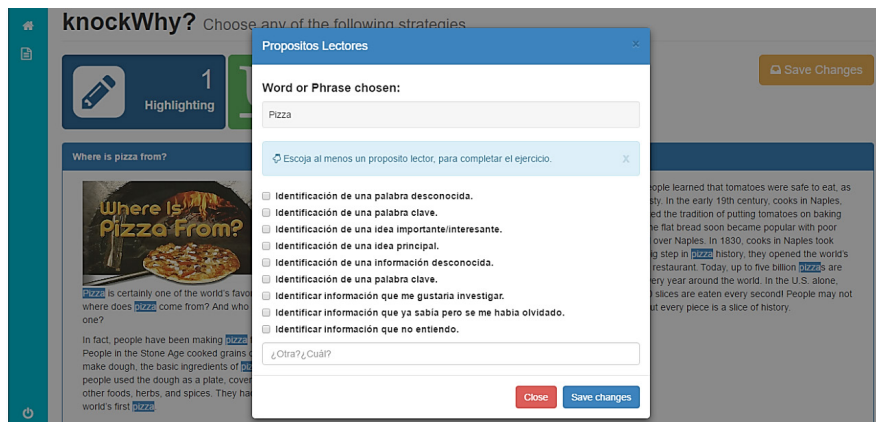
knockWhy? Choose any of the following strategies

1

Highlighting

Save Changes

Where is pizza from?

Where Is Pizza From?

Pizza is certainly one of the world's favor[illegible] where does pizza come from? And who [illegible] one?

In fact, people have been making pizza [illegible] People in the Stone Age cooked grains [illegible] make dough, the basic ingredients of p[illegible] people used the dough as a plate, cover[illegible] other foods, herbs, and spices. They ha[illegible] world's first pizza.

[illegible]eople learned that tomatoes were safe to eat, as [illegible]sty. In the early 19th century, cooks in Naples, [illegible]ed the tradition of putting tomatoes on baking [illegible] flat bread soon became popular with poor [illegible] over Naples. In 1830, cooks in Naples took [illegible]g step in pizza history, they opened the world's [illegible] restaurant. Today, up to five billion pizzas are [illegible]ery year around the world. In the U.S. alone, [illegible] slices are eaten every second! People may not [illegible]ut every piece is a slice of history.

Propositos Lectores

×

Word or Phrase chosen:

Pizza

Escoja al menos un proposito lector, para completar el ejercicio.

x

Identificación de una palabra desconocida.

Identificación de una palabra clave.

Identificación de una idea importante/interesante.

Identificación de una idea principal.

Identificación de una información desconocida.

Identificación de una palabra clave.

Identificar información que me gustaria investigar.

Identificar información que ya sabia pero se me habia olvidado.

Identificar información que no entiendo.

¿Otra?¿Cuál?

Close

Save changes